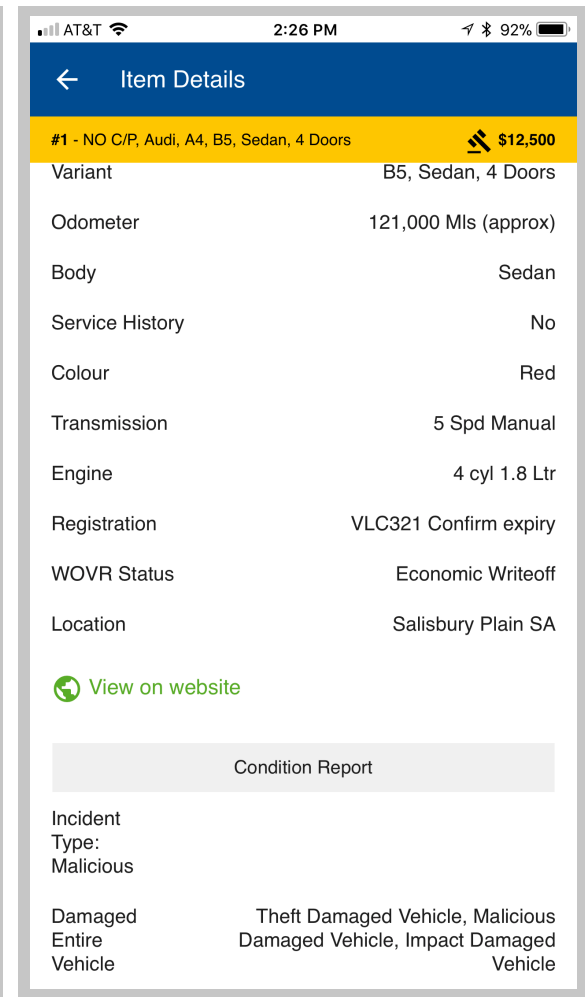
AT&T 2:26 PM 92%

Item Details

#1 - NO C/P, Audi, A4, B5, Sedan, 4 Doors $12,500

| | |
|---|---|
| Variant | B5, Sedan, 4 Doors |
| Odometer | 121,000 Mls (approx) |
| Body | Sedan |
| Service History | No |
| Colour | Red |
| Transmission | 5 Spd Manual |
| Engine | 4 cyl 1.8 Ltr |
| Registration | VLC321 Confirm expiry |
| WOVR Status | Economic Writeoff |
| Location | Salisbury Plain SA |

View on website

Condition Report

Incident Type: Malicious

Damaged Entire Vehicle Theft Damaged Vehicle, Malicious Damaged Vehicle, Impact Damaged Vehicle